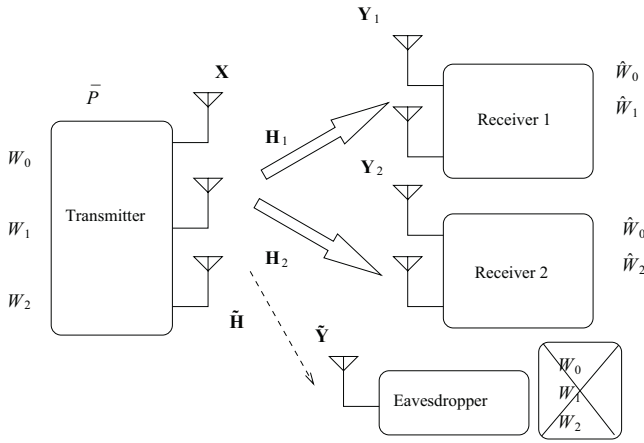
$\mathbf{Y}_1$

$\bar{P}$

$\mathbf{X}$

$\hat{W}_0$

$\hat{W}_1$

$W_0$

$\mathbf{H}_1$

Receiver 1

$\mathbf{Y}_2$

$W_1$

Transmitter

$\hat{W}_0$

$\hat{W}_2$

$\mathbf{H}_2$

Receiver 2

$W_2$

$\tilde{\mathbf{H}}$

$\tilde{\mathbf{Y}}$

Eavesdropper

$W_0$

$W_1$

$W_2$